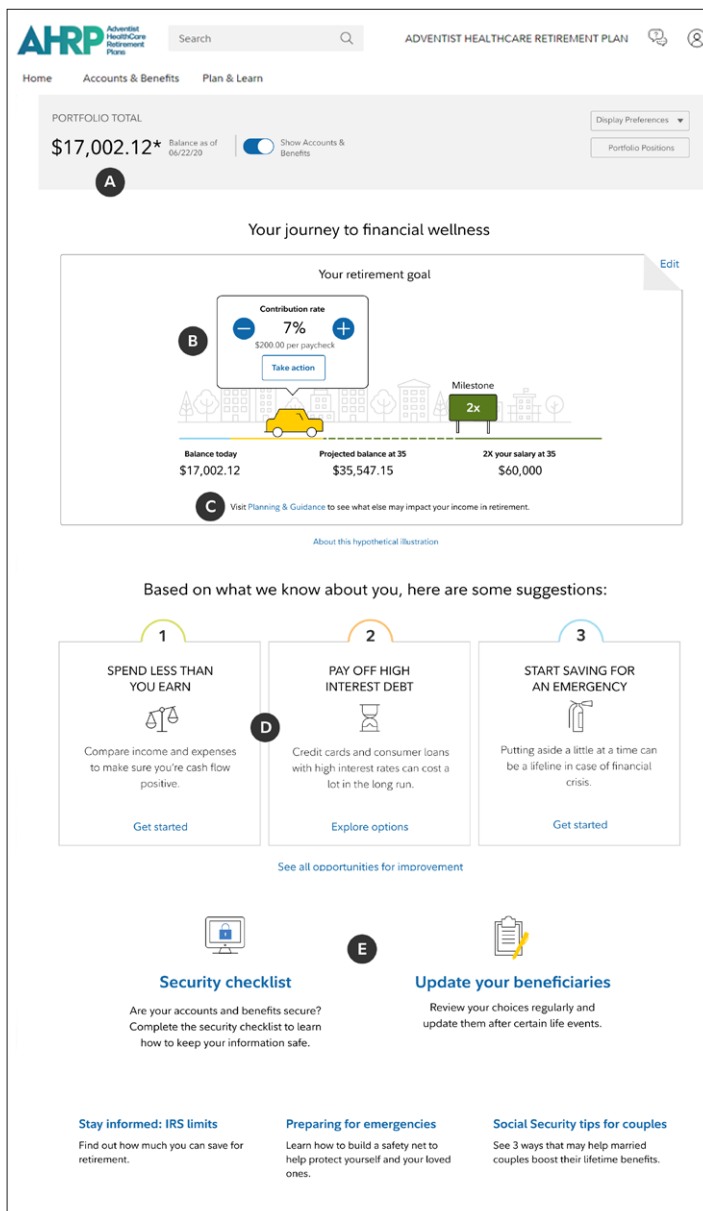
AHRP Adventist HealthCare Retirement Plans

Search

ADVENTIST HEALTHCARE RETIREMENT PLAN

Home Accounts & Benefits Plan & Learn

PORTFOLIO TOTAL

$17,002.12* Balance as of 06/22/20

Show Accounts & Benefits

Display Preferences

Portfolio Positions

A

Your journey to financial wellness

Edit

Your retirement goal

Contribution rate

7%

$200.00 per paycheck

Take action

B

Milestone

2x

Balance today
$17,002.12

Projected balance at 35
$35,547.15

2X your salary at 35
$60,000

C

Visit Planning & Guidance to see what else may impact your income in retirement.

About this hypothetical illustration

Based on what we know about you, here are some suggestions:

1

SPEND LESS THAN YOU EARN

Compare income and expenses to make sure you're cash flow positive.

Get started

D

2

PAY OFF HIGH INTEREST DEBT

Credit cards and consumer loans with high interest rates can cost a lot in the long run.

Explore options

3

START SAVING FOR AN EMERGENCY

Putting aside a little at a time can be a lifeline in case of financial crisis.

Get started

See all opportunities for improvement

E

Security checklist

Are your accounts and benefits secure? Complete the security checklist to learn how to keep your information safe.

Update your beneficiaries

Review your choices regularly and update them after certain life events.

Stay informed: IRS limits

Find out how much you can save for retirement.

Preparing for emergencies

Learn how to build a safety net to help protect yourself and your loved ones.

Social Security tips for couples

See 3 ways that may help married couples boost their lifetime benefits.